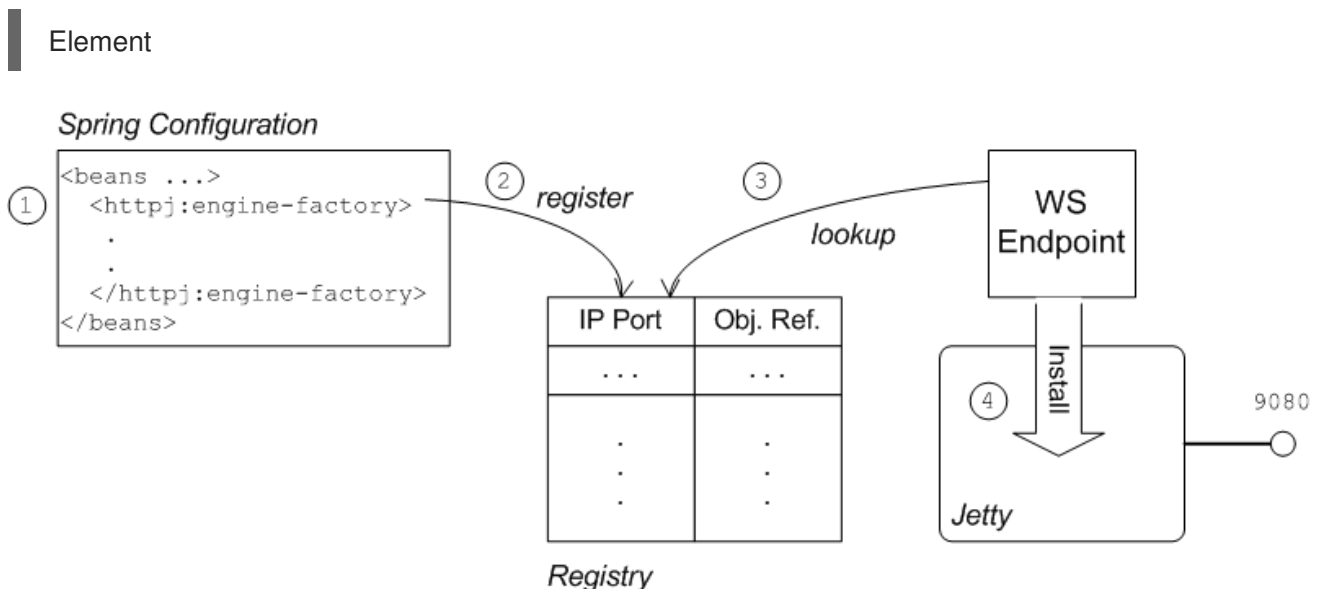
Element

Spring Configuration

1

<beans ...>
<httpj:engine-factory>
.
.
</httpj:engine-factory>
</beans>

2 register

3 lookup

WS Endpoint

| IP Port | Obj. Ref. |
|---|---|
| . . . | . . . |
| . . . | . . . |

Registry

Install

4

Jetty

9080